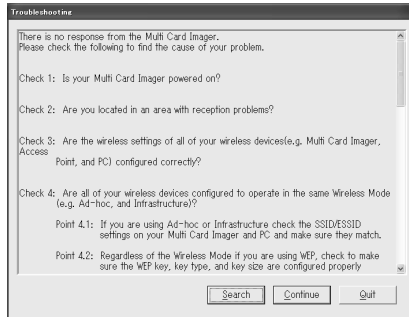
Troubleshooting

There is no response from the Multi Card Imager.
Please check the following to find the cause of your problem.

Check 1: Is your Multi Card Imager powered on?

Check 2: Are you located in an area with reception problems?

Check 3: Are the wireless settings of all of your wireless devices(e.g. Multi Card Imager, Access Point, and PC) configured correctly?

Check 4: Are all of your wireless devices configured to operate in the same Wireless Mode (e.g. Ad-hoc, and Infrastructure)?

Point 4.1: If you are using Ad-hoc or Infrastructure check the SSID/ESSID settings on your Multi Card Imager and PC and make sure they match.

Point 4.2: Regardless of the Wireless Mode if you are using WEP, check to make sure the WEP key, key type, and key size are configured properly

Search Continue Quit